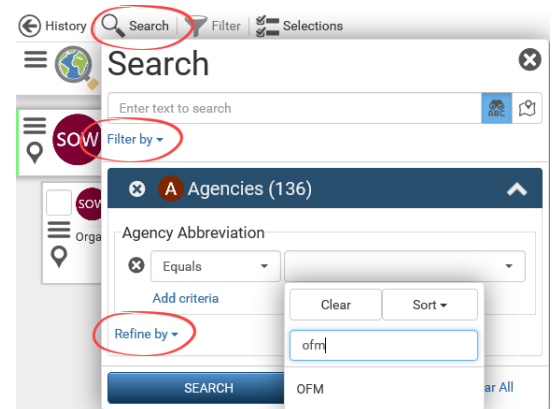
History Search Filter Selections

Search

Enter text to search

ABC

Filter by

SOW

SOW

Orga

A Agencies (136)

Agency Abbreviation

Equals

Add criteria

Clear

Sort

ofm

Refine by

OFM

SEARCH

ar All